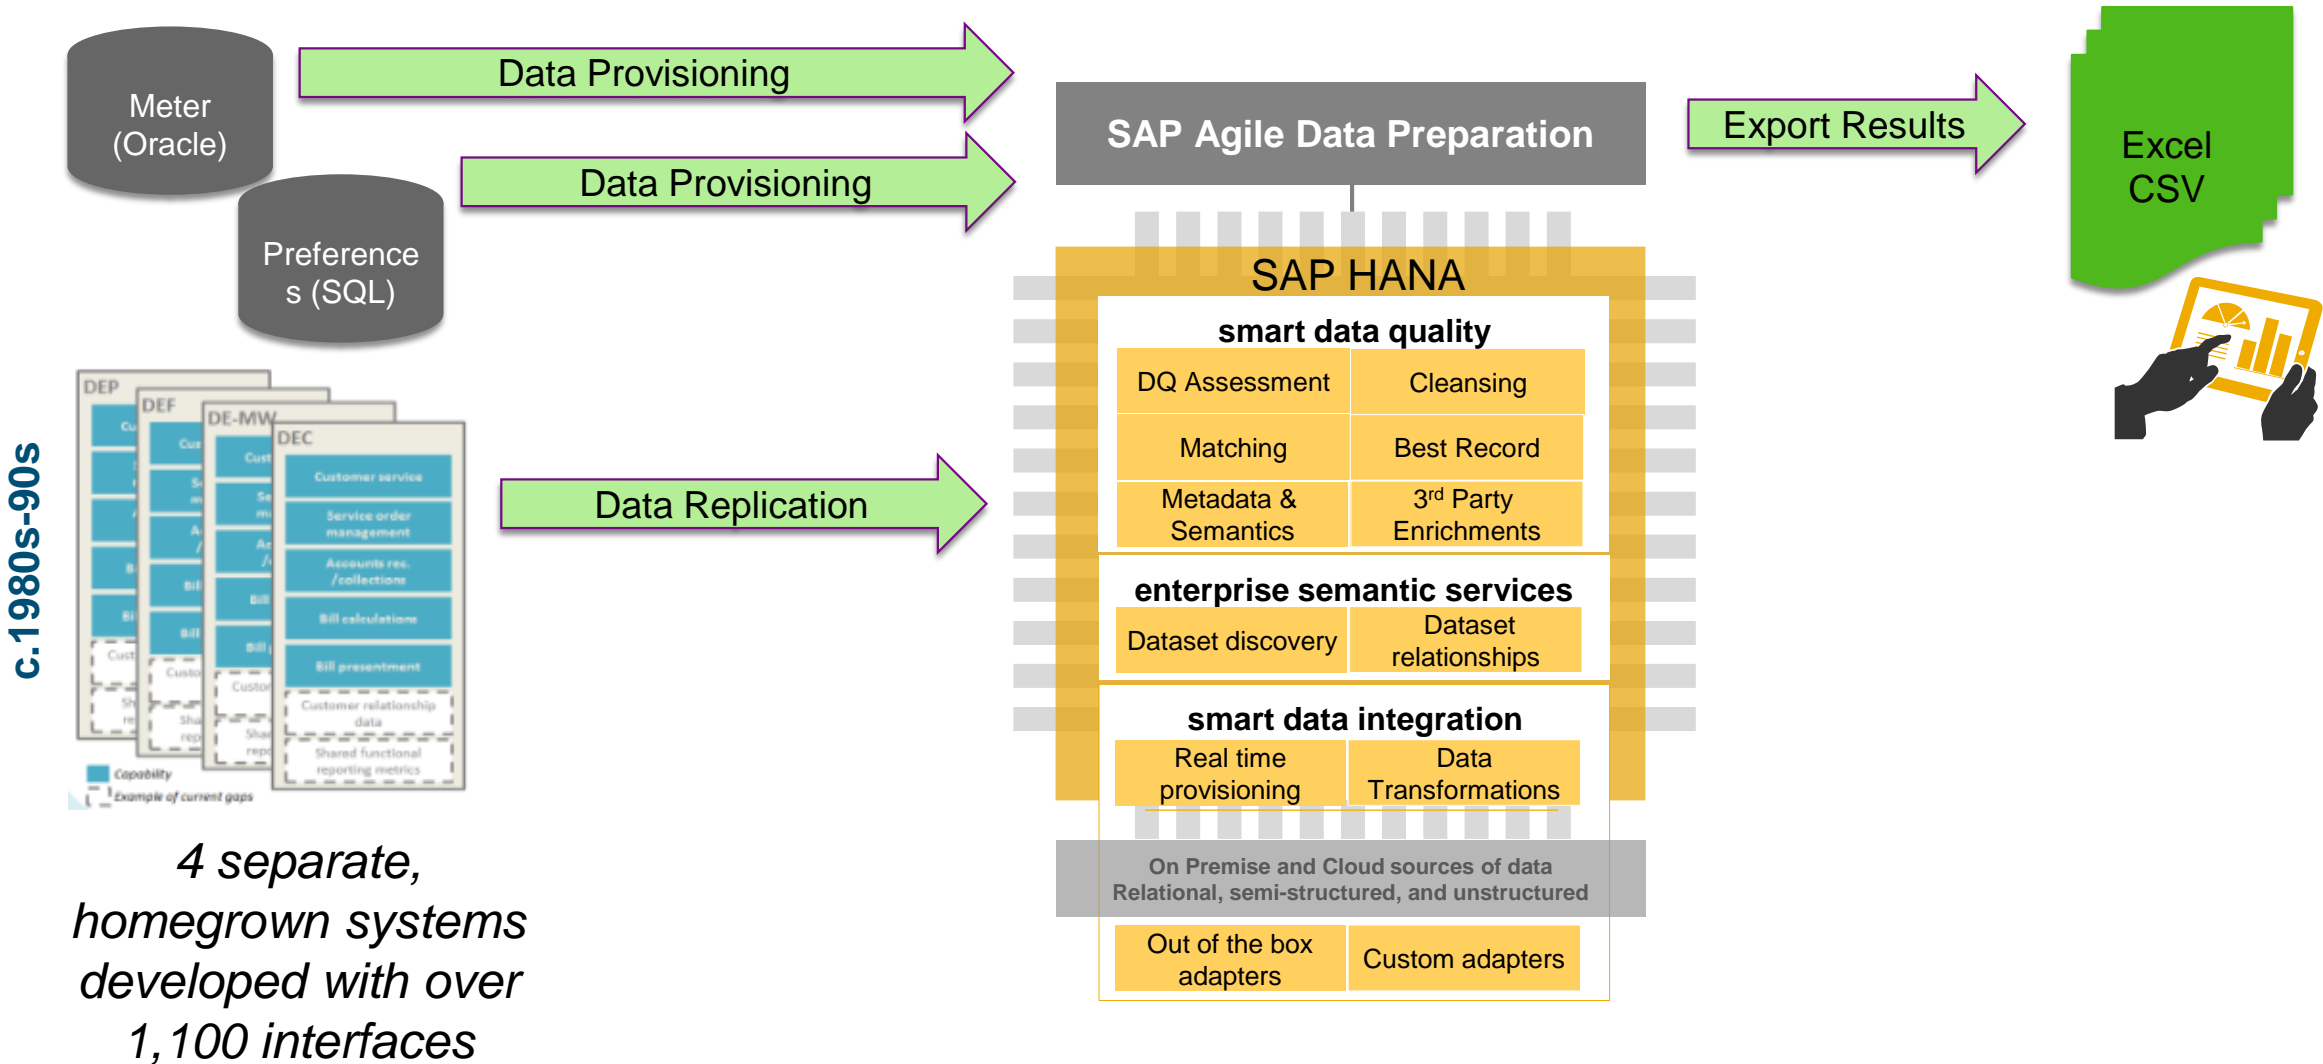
Meter (Oracle)

Data Provisioning

Data Provisioning

Preferences (SQL)

SAP Agile Data Preparation

Export Results

Excel CSV

SAP HANA

smart data quality

| DQ Assessment | Cleansing |
|---|---|
| Matching | Best Record |
| Metadata & Semantics | 3rd Party Enrichments |

enterprise semantic services

| Dataset discovery | Dataset relationships |
|---|---|

smart data integration

| Real time provisioning | Data Transformations |
|---|---|

On Premise and Cloud sources of data
Relational, semi-structured, and unstructured

| Out of the box adapters | Custom adapters |
|---|---|

c.1980s-90s

DEP
DEF
DE-MW
DEC

Customer service
Service order management
Accounts rec. /collections
Bill calculations
Bill presentment
Customer relationship data
Shared functional reporting metrics

Capability
Example of current gaps

Data Replication

4 separate, homegrown systems developed with over 1,100 interfaces